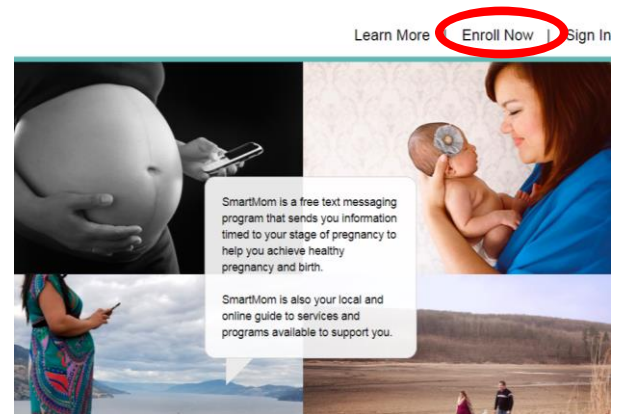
Learn More | Enroll Now | Sign In

SmartMom is a free text messaging program that sends you information timed to your stage of pregnancy to help you achieve healthy pregnancy and birth.

SmartMom is also your local and online guide to services and programs available to support you.